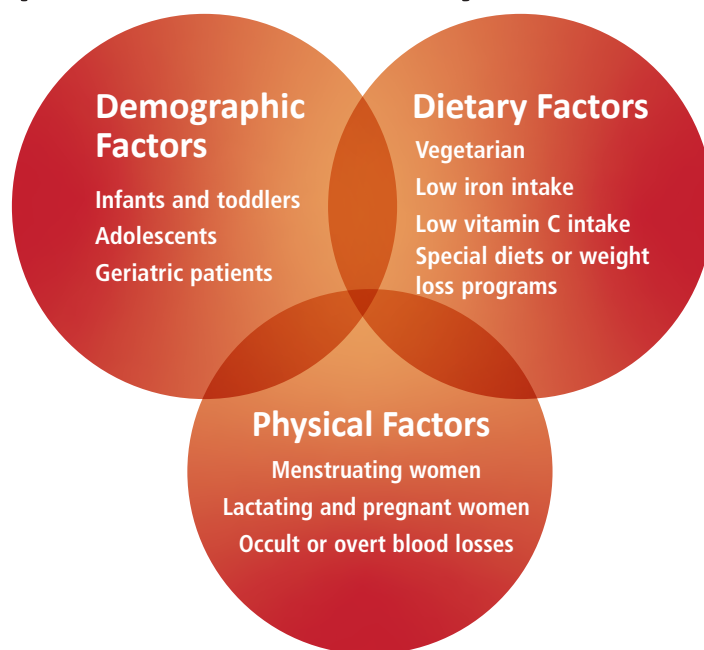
Demographic Factors

Infants and toddlers
Adolescents
Geriatric patients

Dietary Factors

Vegetarian
Low iron intake
Low vitamin C intake
Special diets or weight loss programs

Physical Factors

Menstruating women
Lactating and pregnant women
Occult or overt blood losses